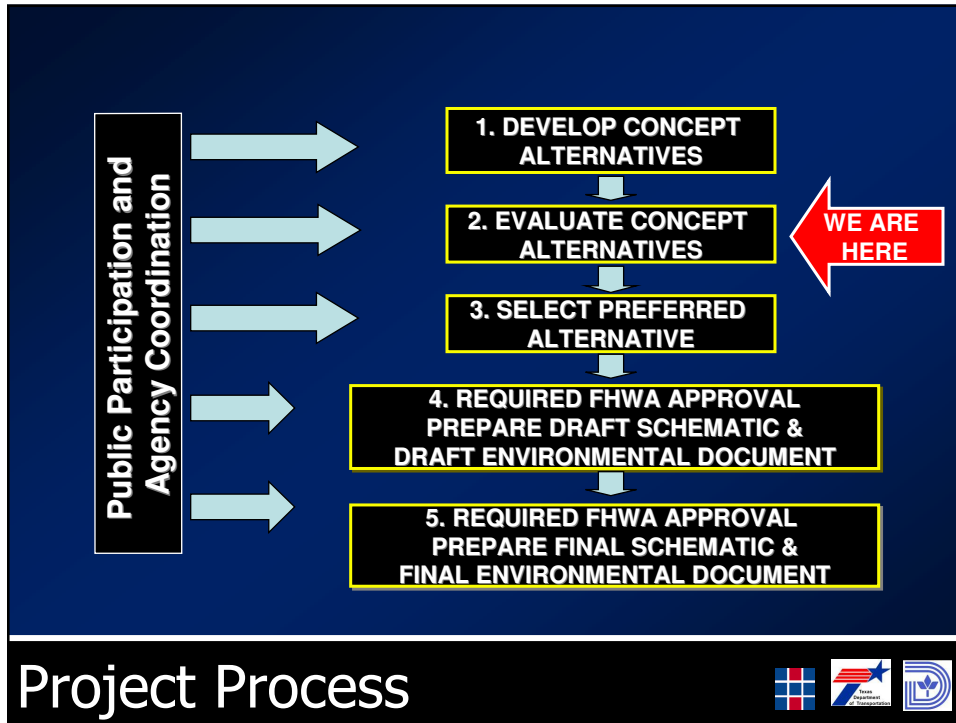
Public Participation and Agency Coordination

1. DEVELOP CONCEPT ALTERNATIVES

2. EVALUATE CONCEPT ALTERNATIVES

WE ARE HERE

3. SELECT PREFERRED ALTERNATIVE

4. REQUIRED FHWA APPROVAL PREPARE DRAFT SCHEMATIC & DRAFT ENVIRONMENTAL DOCUMENT

5. REQUIRED FHWA APPROVAL PREPARE FINAL SCHEMATIC & FINAL ENVIRONMENTAL DOCUMENT

Project Process

Texas Department of Transportation